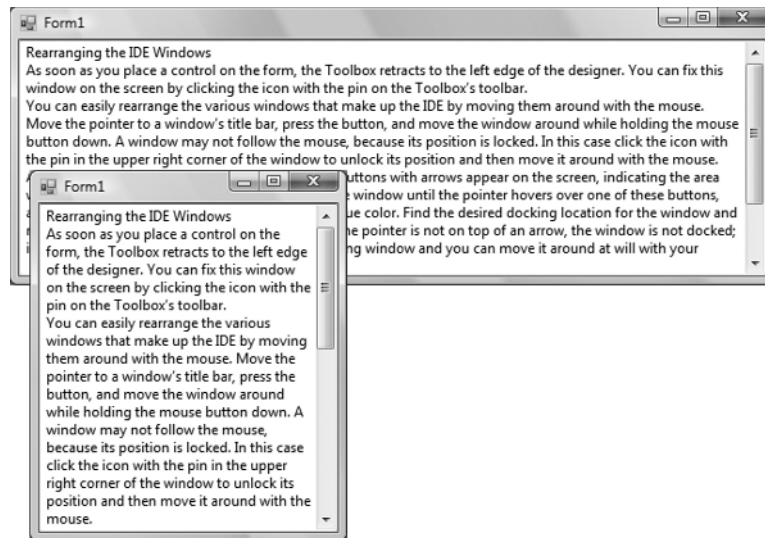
Form1

Rearranging the IDE Windows
As soon as you place a control on the form, the Toolbox retracts to the left edge of the designer. You can fix this window on the screen by clicking the icon with the pin on the Toolbox's toolbar.
You can easily rearrange the various windows that make up the IDE by moving them around with the mouse. Move the pointer to a window's title bar, press the button, and move the window around while holding the mouse button down. A window may not follow the mouse, because its position is locked. In this case click the icon with the pin in the upper right corner of the window to unlock its position and then move it around with the mouse.
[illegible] uttons with arrows appear on the screen, indicating the area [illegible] window until the pointer hovers over one of these buttons, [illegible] ue color. Find the desired docking location for the window and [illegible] e pointer is not on top of an arrow, the window is not docked; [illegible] ng window and you can move it around at will with your

Form1

Rearranging the IDE Windows
As soon as you place a control on the form, the Toolbox retracts to the left edge of the designer. You can fix this window on the screen by clicking the icon with the pin on the Toolbox's toolbar.
You can easily rearrange the various windows that make up the IDE by moving them around with the mouse. Move the pointer to a window's title bar, press the button, and move the window around while holding the mouse button down. A window may not follow the mouse, because its position is locked. In this case click the icon with the pin in the upper right corner of the window to unlock its position and then move it around with the mouse.